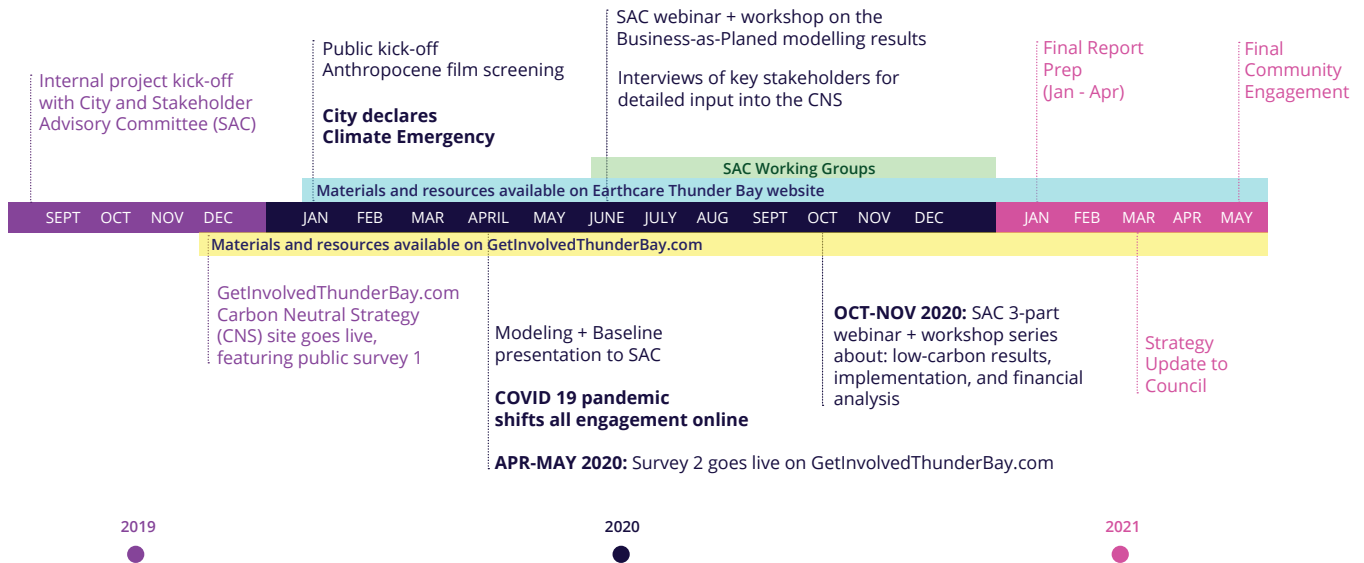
Internal project kick-off with City and Stakeholder Advisory Committee (SAC)

Public kick-off
Anthropocene film screening

**City declares Climate Emergency**

SAC webinar + workshop on the Business-as-Planed modelling results

Interviews of key stakeholders for detailed input into the CNS

Final Report Prep (Jan - Apr)

Final Community Engagement

SAC Working Groups

Materials and resources available on Earthcare Thunder Bay website

SEPT OCT NOV DEC JAN FEB MAR APRIL MAY JUNE JULY AUG SEPT OCT NOV DEC JAN FEB MAR APR MAY

Materials and resources available on GetInvolvedThunderBay.com

GetInvolvedThunderBay.com Carbon Neutral Strategy (CNS) site goes live, featuring public survey 1

Modeling + Baseline presentation to SAC

**COVID 19 pandemic shifts all engagement online**

**APR-MAY 2020:** Survey 2 goes live on GetInvolvedThunderBay.com

**OCT-NOV 2020:** SAC 3-part webinar + workshop series about: low-carbon results, implementation, and financial analysis

Strategy Update to Council

2019

2020

2021